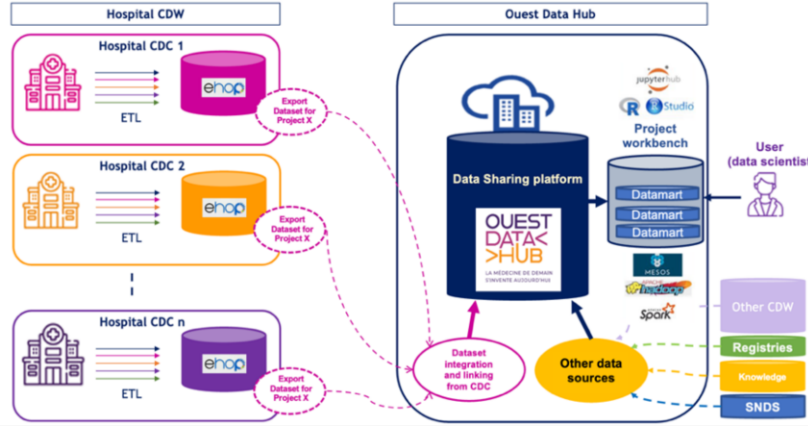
Hospital CDW

Hospital CDC 1

ETL

ehop

Export Dataset for Project X

Hospital CDC 2

ETL

ehop

Export Dataset for Project X

Hospital CDC n

ETL

ehop

Export Dataset for Project X

Ouest Data Hub

jupyterhub

R Studio

Project workbench

User (data scientist

Data Sharing platform

OUEST DATA< >HUB

LA MÉDECINE DE DEMAIN S'INVENTE AUJOURD'HUI

Datamart

Datamart

Datamart

MESOS

Hadoop

Spark

Other CDW

Registries

Knowledge

SNDS

Dataset integration and linking from CDC

Other data sources